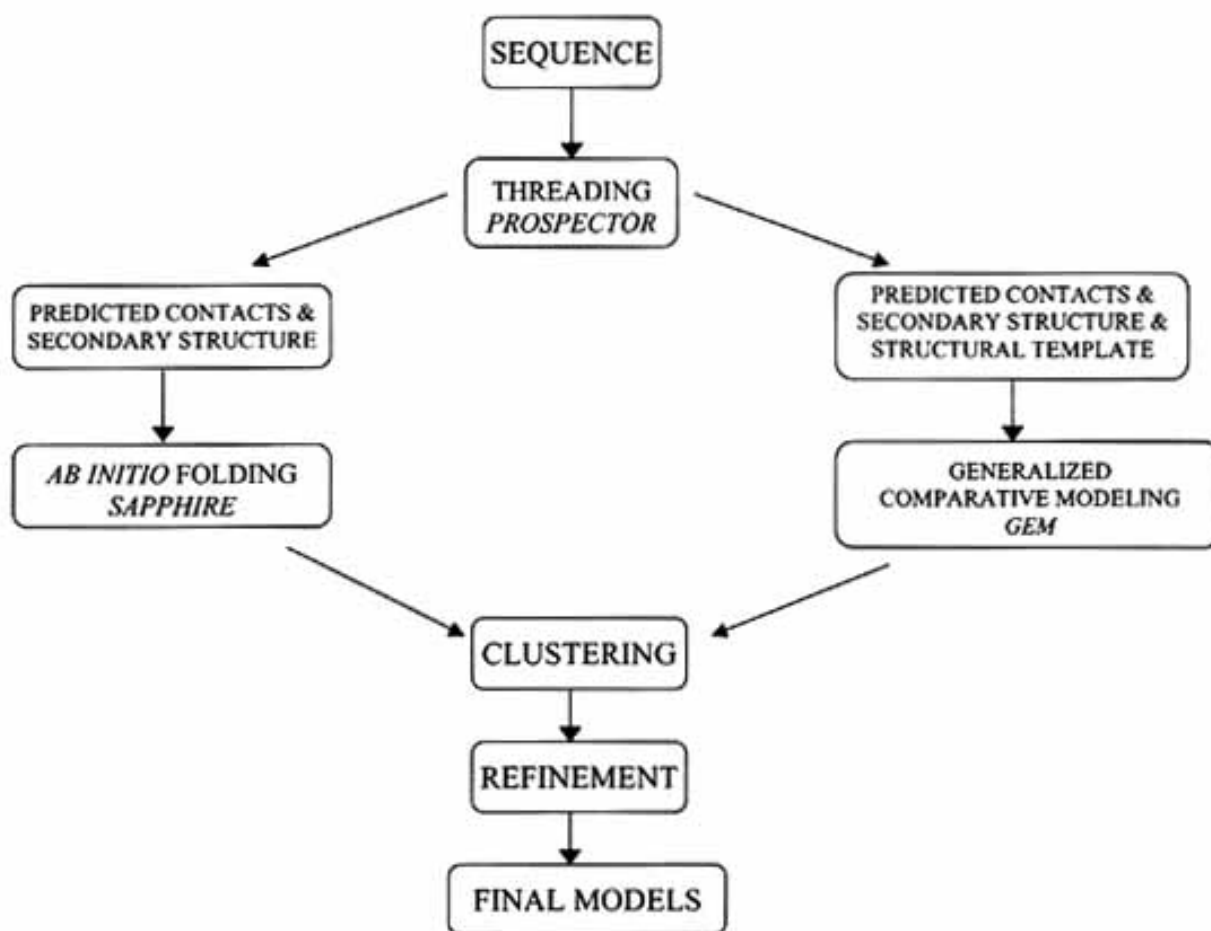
SEQUENCE

THREADING
PROSPECTOR

PREDICTED CONTACTS & SECONDARY STRUCTURE

AB INITIO FOLDING
SAPPHIRE

PREDICTED CONTACTS & SECONDARY STRUCTURE & STRUCTURAL TEMPLATE

GENERALIZED COMPARATIVE MODELING
GEM

CLUSTERING

REFINEMENT

FINAL MODELS